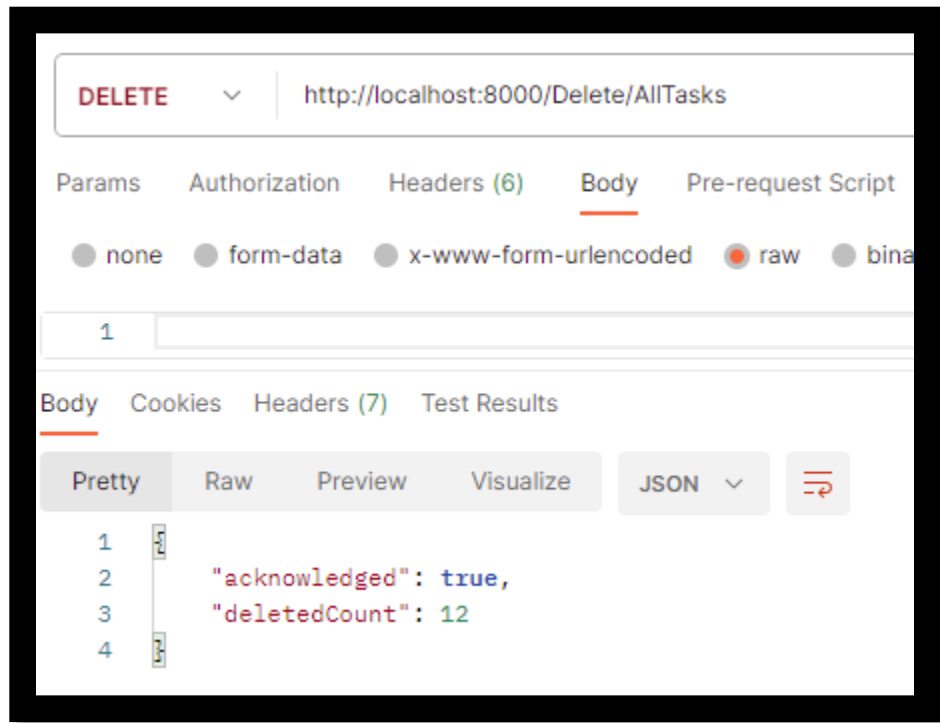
DELETE http://localhost:8000/Delete/AllTasks

Params Authorization Headers (6) Body Pre-request Script

none form-data x-www-form-urlencoded raw bina

1

Body Cookies Headers (7) Test Results

Pretty Raw Preview Visualize JSON

1 {
2 "acknowledged": true,
3 "deletedCount": 12
4 }